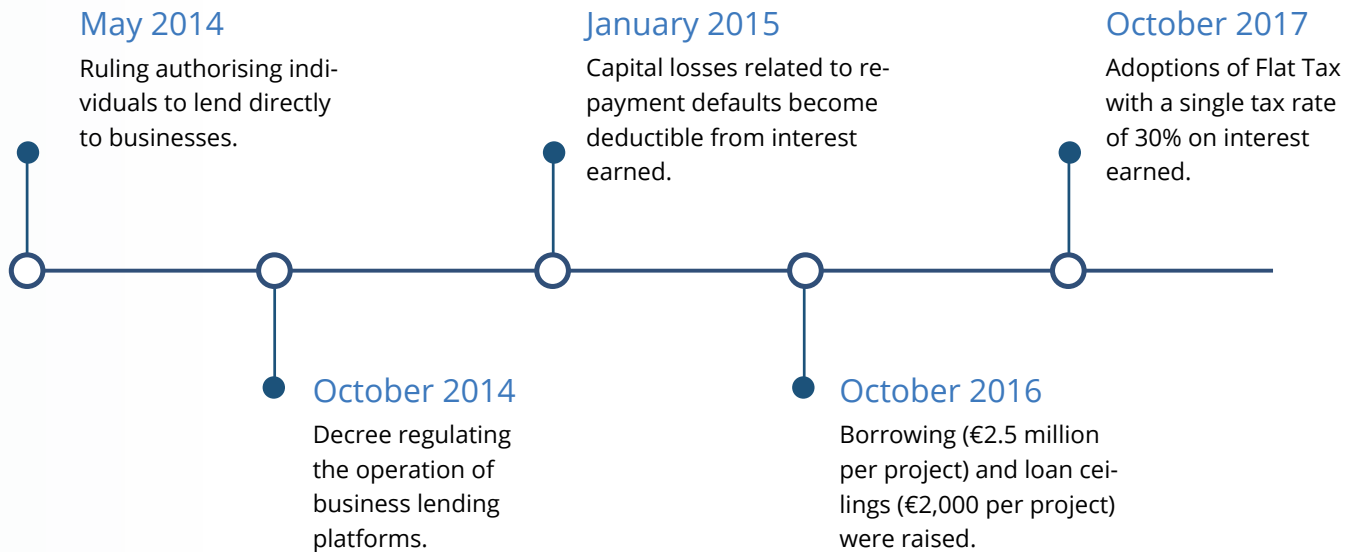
May 2014
Ruling authorising individuals to lend directly to businesses.

October 2014
Decree regulating the operation of business lending platforms.

January 2015
Capital losses related to repayment defaults become deductible from interest earned.

October 2016
Borrowing (€2.5 million per project) and loan ceilings (€2,000 per project) were raised.

October 2017
Adoptions of Flat Tax with a single tax rate of 30% on interest earned.